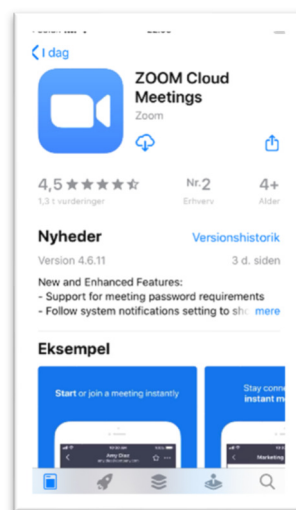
I dag

ZOOM Cloud Meetings

Zoom

4,5 ★★★★☆
1,3 t. vurderinger

Nr. 2
Erhverv

4+
Alder

Nyheder

Versionshistorik

Version 4.6.11

3 d. siden

New and Enhanced Features:
- Support for meeting password requirements
- Follow system notifications setting to sh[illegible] mere

Eksempel

Start or join a meeting instantly

Stay conn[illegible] instant m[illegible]

Amy Chan

Marketing